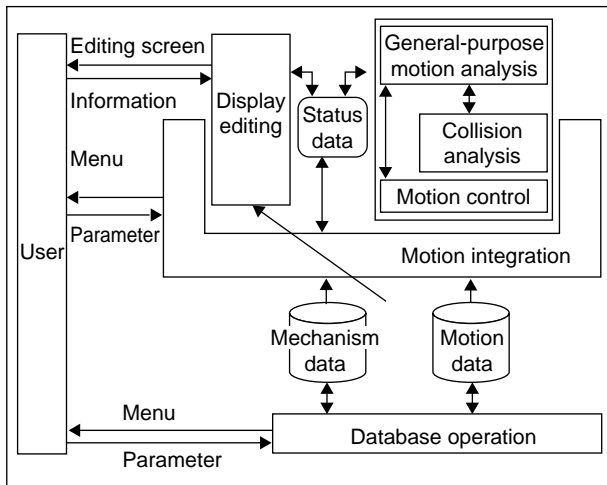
Editing screen

Information

Display editing

Status data

General-purpose motion analysis

Collision analysis

Motion control

Menu

Parameter

User

Motion integration

Mechanism data

Motion data

Menu

Parameter

Database operation